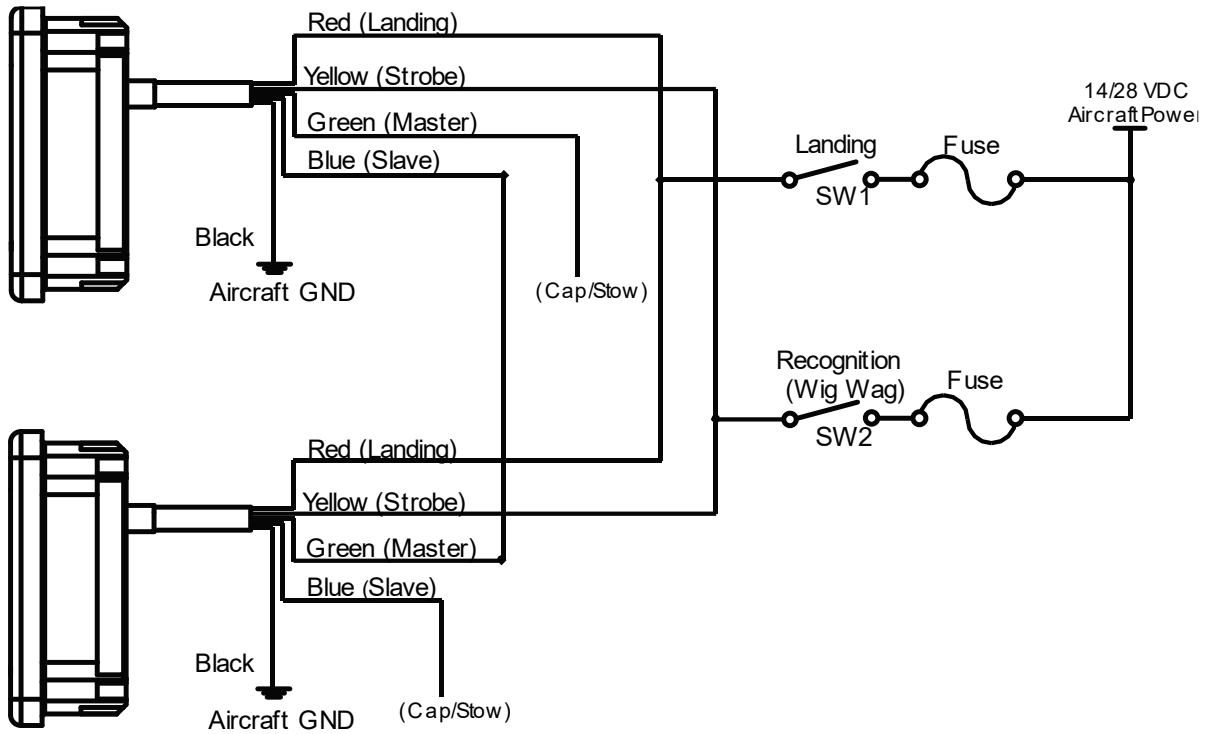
Red (Landing)
Yellow (Strobe)
Green (Master)
Blue (Slave)
Black
Aircraft GND
(Cap/Stow)
14/28 VDC
Aircraft Power
Landing
SW1
Fuse
Recognition
(Wig Wag)
SW2
Fuse
Red (Landing)
Yellow (Strobe)
Green (Master)
Blue (Slave)
Black
Aircraft GND
(Cap/Stow)